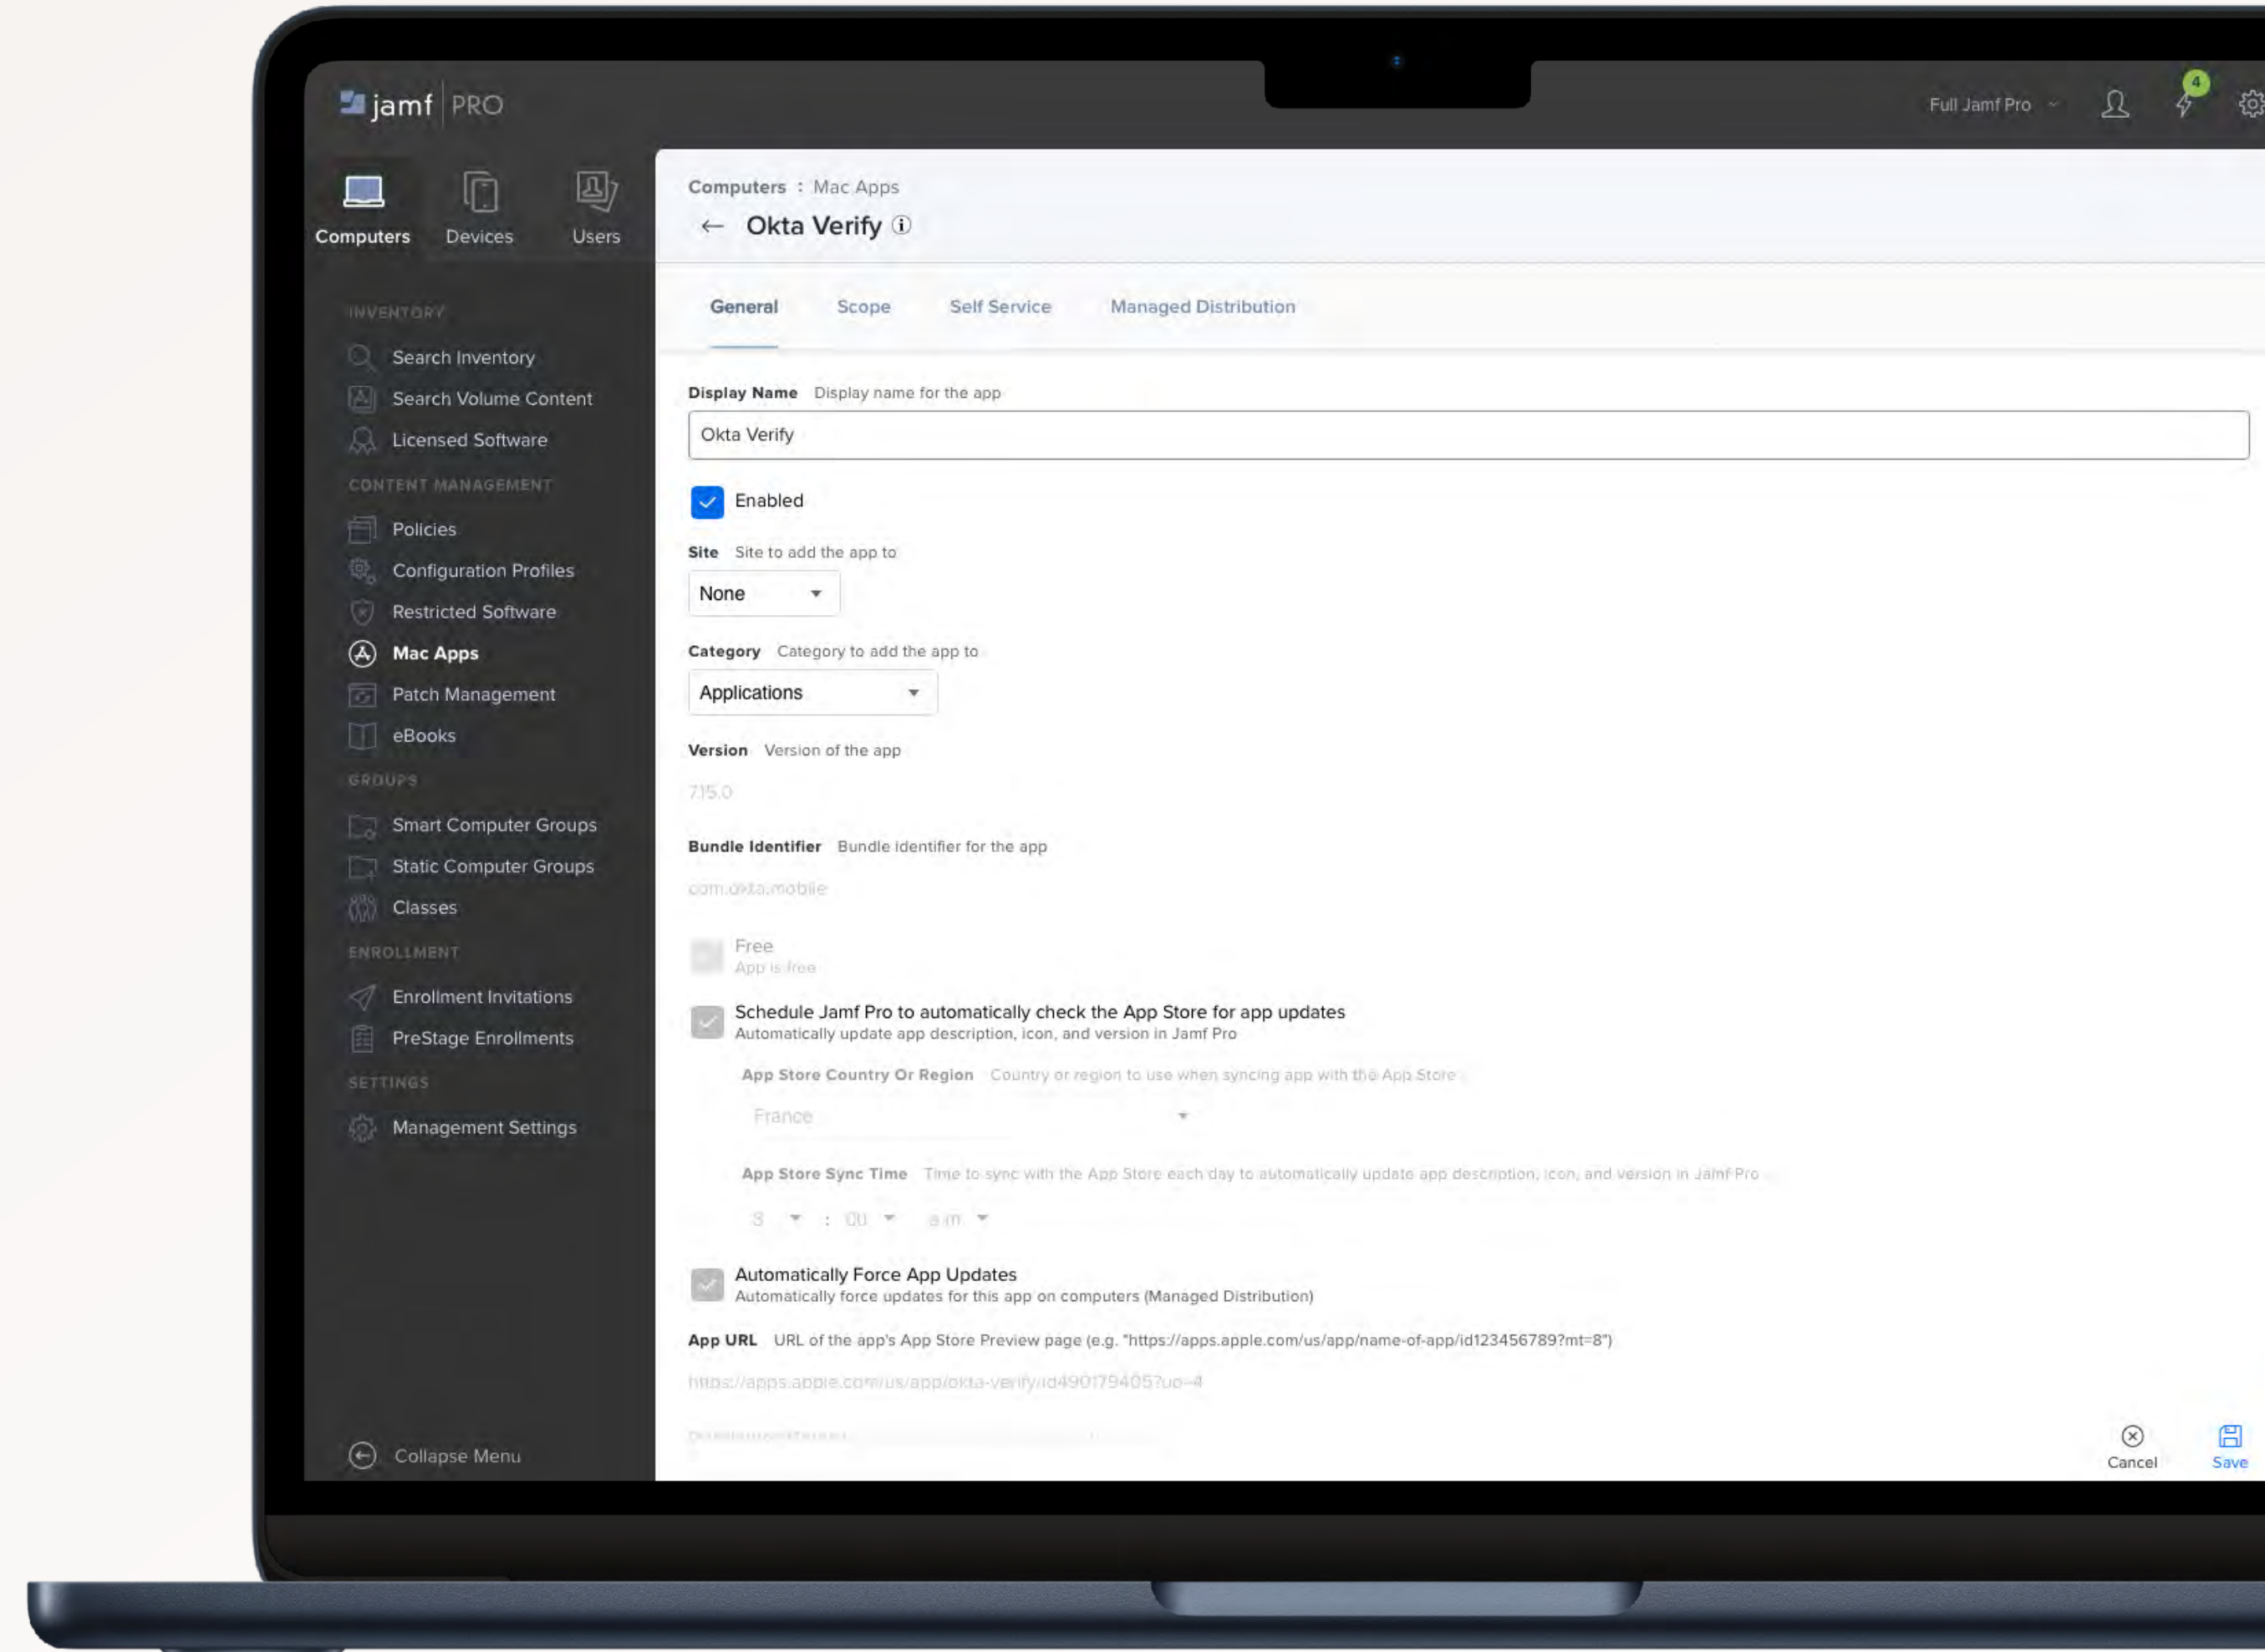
jamf PRO

Full Jamf Pro

4

Computers Devices Users

INVENTORY

Search Inventory

Search Volume Content

Licensed Software

CONTENT MANAGEMENT

Policies

Configuration Profiles

Restricted Software

Mac Apps

Patch Management

eBooks

GROUPS

Smart Computer Groups

Static Computer Groups

Classes

ENROLLMENT

Enrollment Invitations

PreStage Enrollments

SETTINGS

Management Settings

Collapse Menu

Computers : Mac Apps

← Okta Verify

General Scope Self Service Managed Distribution

Display Name Display name for the app

Okta Verify

Enabled

Site Site to add the app to

None

Category Category to add the app to

Applications

Version Version of the app

7.15.0

Bundle Identifier Bundle identifier for the app

com.okta.mobile

Free
App is free

Schedule Jamf Pro to automatically check the App Store for app updates
Automatically update app description, icon, and version in Jamf Pro

App Store Country Or Region Country or region to use when syncing app with the App Store

France

App Store Sync Time Time to sync with the App Store each day to automatically update app description, icon, and version in Jamf Pro

3 : 00 a.m.

Automatically Force App Updates
Automatically force updates for this app on computers (Managed Distribution)

App URL URL of the app's App Store Preview page (e.g. "https://apps.apple.com/us/app/name-of-app/id123456789?mt=8")

https://apps.apple.com/us/app/okta-verify/id490179405?uo=4

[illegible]

Cancel Save